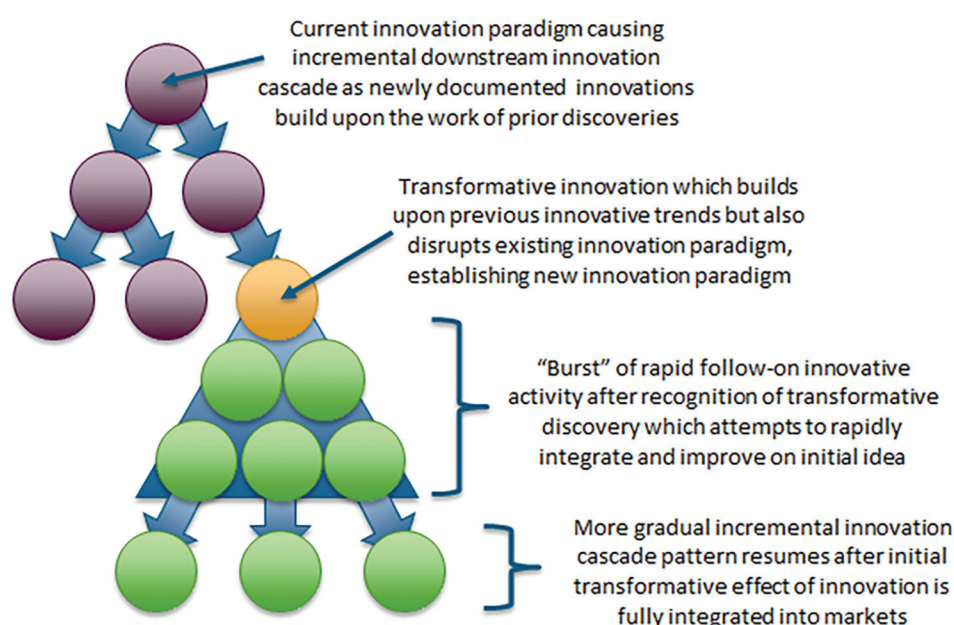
Current innovation paradigm causing incremental downstream innovation cascade as newly documented innovations build upon the work of prior discoveries

Transformative innovation which builds upon previous innovative trends but also disrupts existing innovation paradigm, establishing new innovation paradigm

“Burst” of rapid follow-on innovative activity after recognition of transformative discovery which attempts to rapidly integrate and improve on initial idea

More gradual incremental innovation cascade pattern resumes after initial transformative effect of innovation is fully integrated into markets